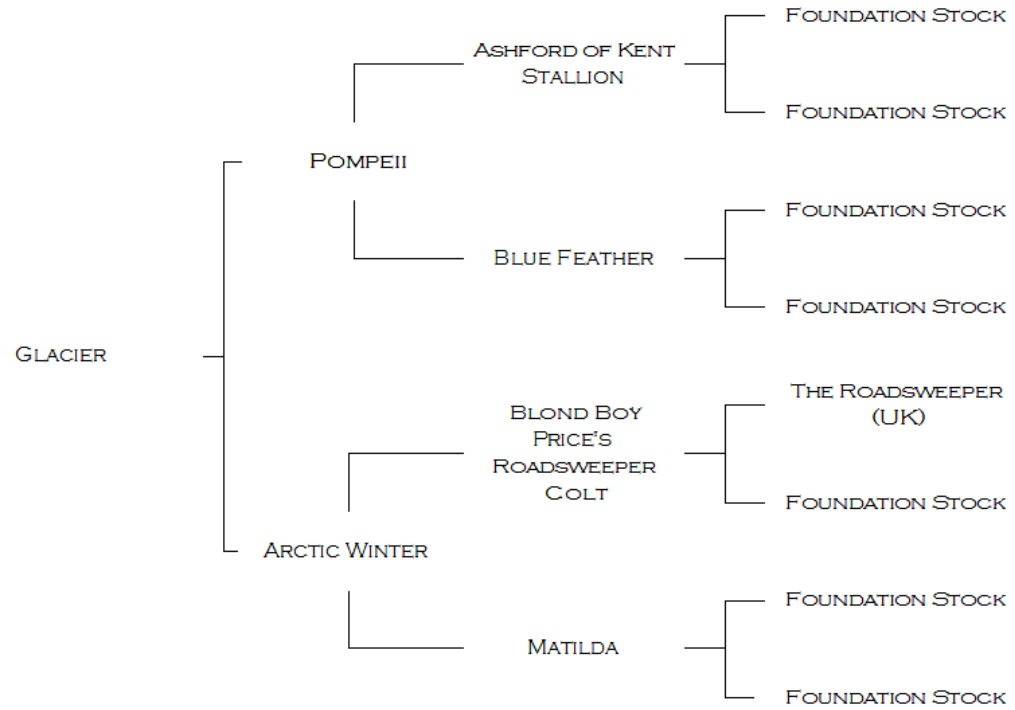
Foundation Stock

Ashford of Kent Stallion

Foundation Stock

Pompeii

Foundation Stock

Blue Feather

Foundation Stock

Glacier

The Roadsweeper (UK)

Blond Boy Price's Roadsweeper Colt

Foundation Stock

Arctic Winter

Foundation Stock

Matilda

Foundation Stock